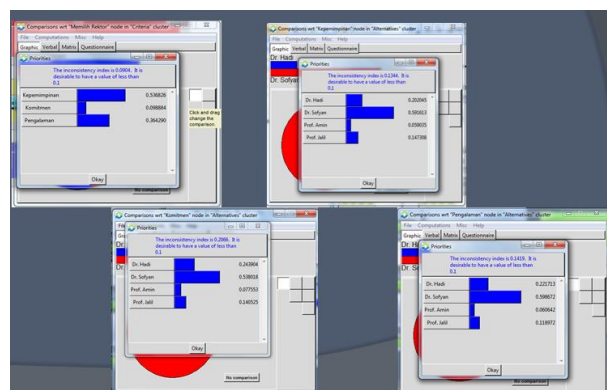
Comparisons wrt "Memilih Rektor" node in "Criteria" cluster
File Computations Misc Help
Graphic Verbal Matrix Questionnaire
Priorities
The inconsistency index is 0.0904. It is desirable to have a value of less than 0.1
Kepemimpinan 0.536826
Komitmen 0.098884
Pengalaman 0.364290
Click and drag change the comparison
Okay
No comparison

Comparisons wrt "Kepemimpinan" node in "Alternatives" cluster
File Computations Misc Help
Graphic Verbal Matrix Questionnaire
Dr. Hadi
Dr. Sofyan
Priorities
The inconsistency index is 0.1344. It is desirable to have a value of less than 0.1
Dr. Hadi 0.203045
Dr. Sofyan 0.590653
Prof. Amin 0.059005
Prof. Jalil 0.147306
Okay

Comparisons wrt "Komitmen" node in "Alternatives" cluster
File Computations Misc Help
Graphic Verbal Matrix Questionnaire
Dr. Ha
Dr. So
Priorities
The inconsistency index is 0.2088. It is desirable to have a value of less than 0.1
Dr. Hadi 0.243864
Dr. Sofyan 0.538018
Prof. Amin 0.077593
Prof. Jalil 0.140525
Okay
No comparison

Comparisons wrt "Pengalaman" node in "Alternatives" cluster
File Computations Misc Help
Graphic Verbal Matrix Questionnaire
Dr. Ha
Dr. Si
Priorities
The inconsistency index is 0.1419. It is desirable to have a value of less than 0.1
Dr. Hadi 0.221713
Dr. Sofyan 0.598672
Prof. Amin 0.060642
Prof. Jalil 0.118972
Okay